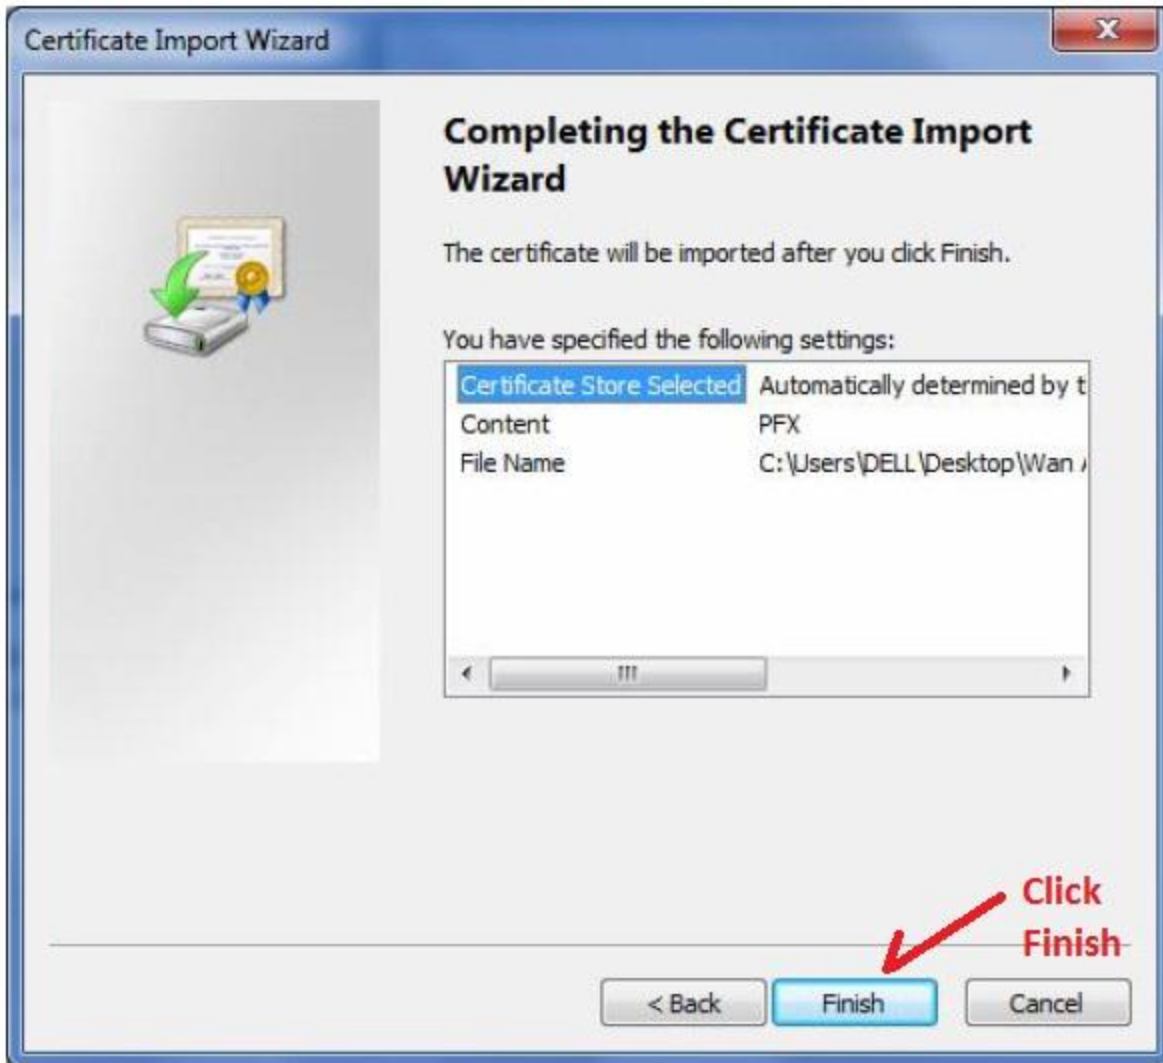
Certificate Import Wizard

Completing the Certificate Import Wizard

The certificate will be imported after you click Finish.

You have specified the following settings:

| | |
|---|---|
| Certificate Store Selected | Automatically determined by t |
| Content | PFX |
| File Name | C:\Users\DELL\Desktop\Wan |

Click Finish

< Back Finish Cancel